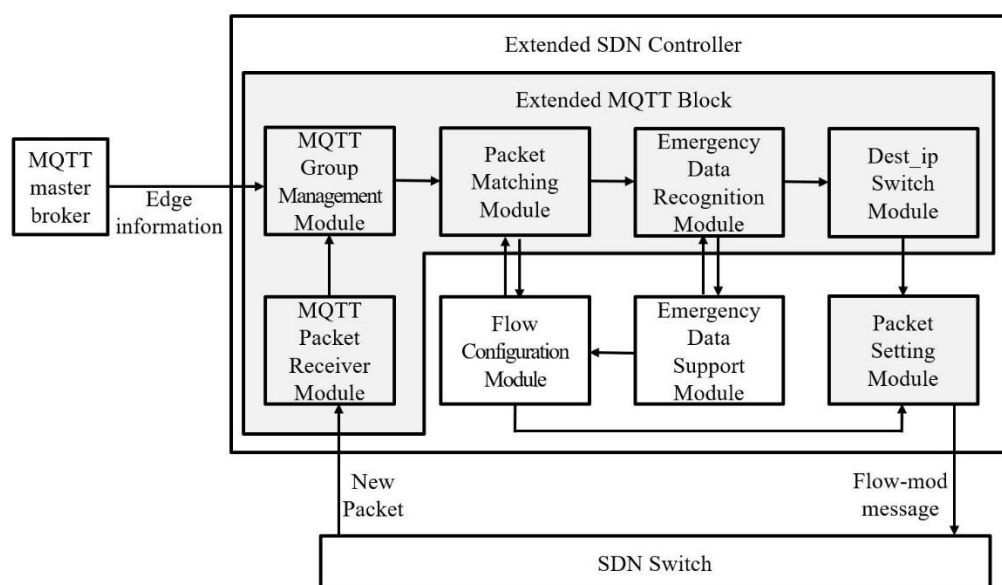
Extended SDN Controller

Extended MQTT Block

MQTT master broker

Edge information

MQTT Group Management Module

Packet Matching Module

Emergency Data Recognition Module

Dest_ip Switch Module

MQTT Packet Receiver Module

Flow Configuration Module

Emergency Data Support Module

Packet Setting Module

New Packet

Flow-mod message

SDN Switch